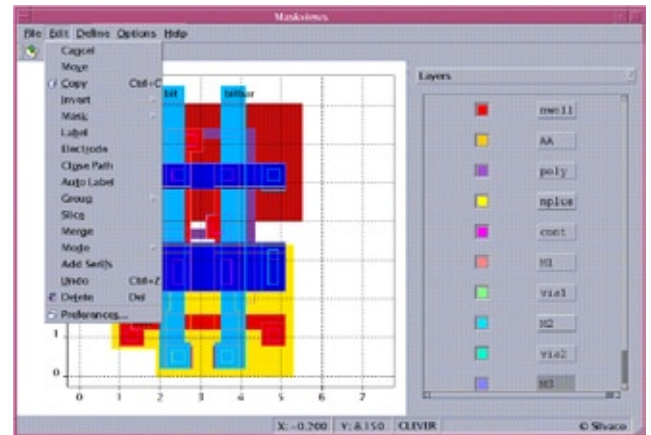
Maskviews

File Edit Define Options Help

Cancel
Move
Copy Ctrl+C
Invert
Mask
Label
Electrode
Close Path
Auto Label
Group
Slice
Merge
Mode
Add Serifs
Undo Ctrl+Z
Delete Del
Preferences...

bit
bitbar

1
0
0 1 2 3 4 5 6 7

Layers

nwell
AA
poly
nplus
cont
M1
via1
M2
via2
M3

X: -0.200 Y: 8.150 CLEVER © Silvaco